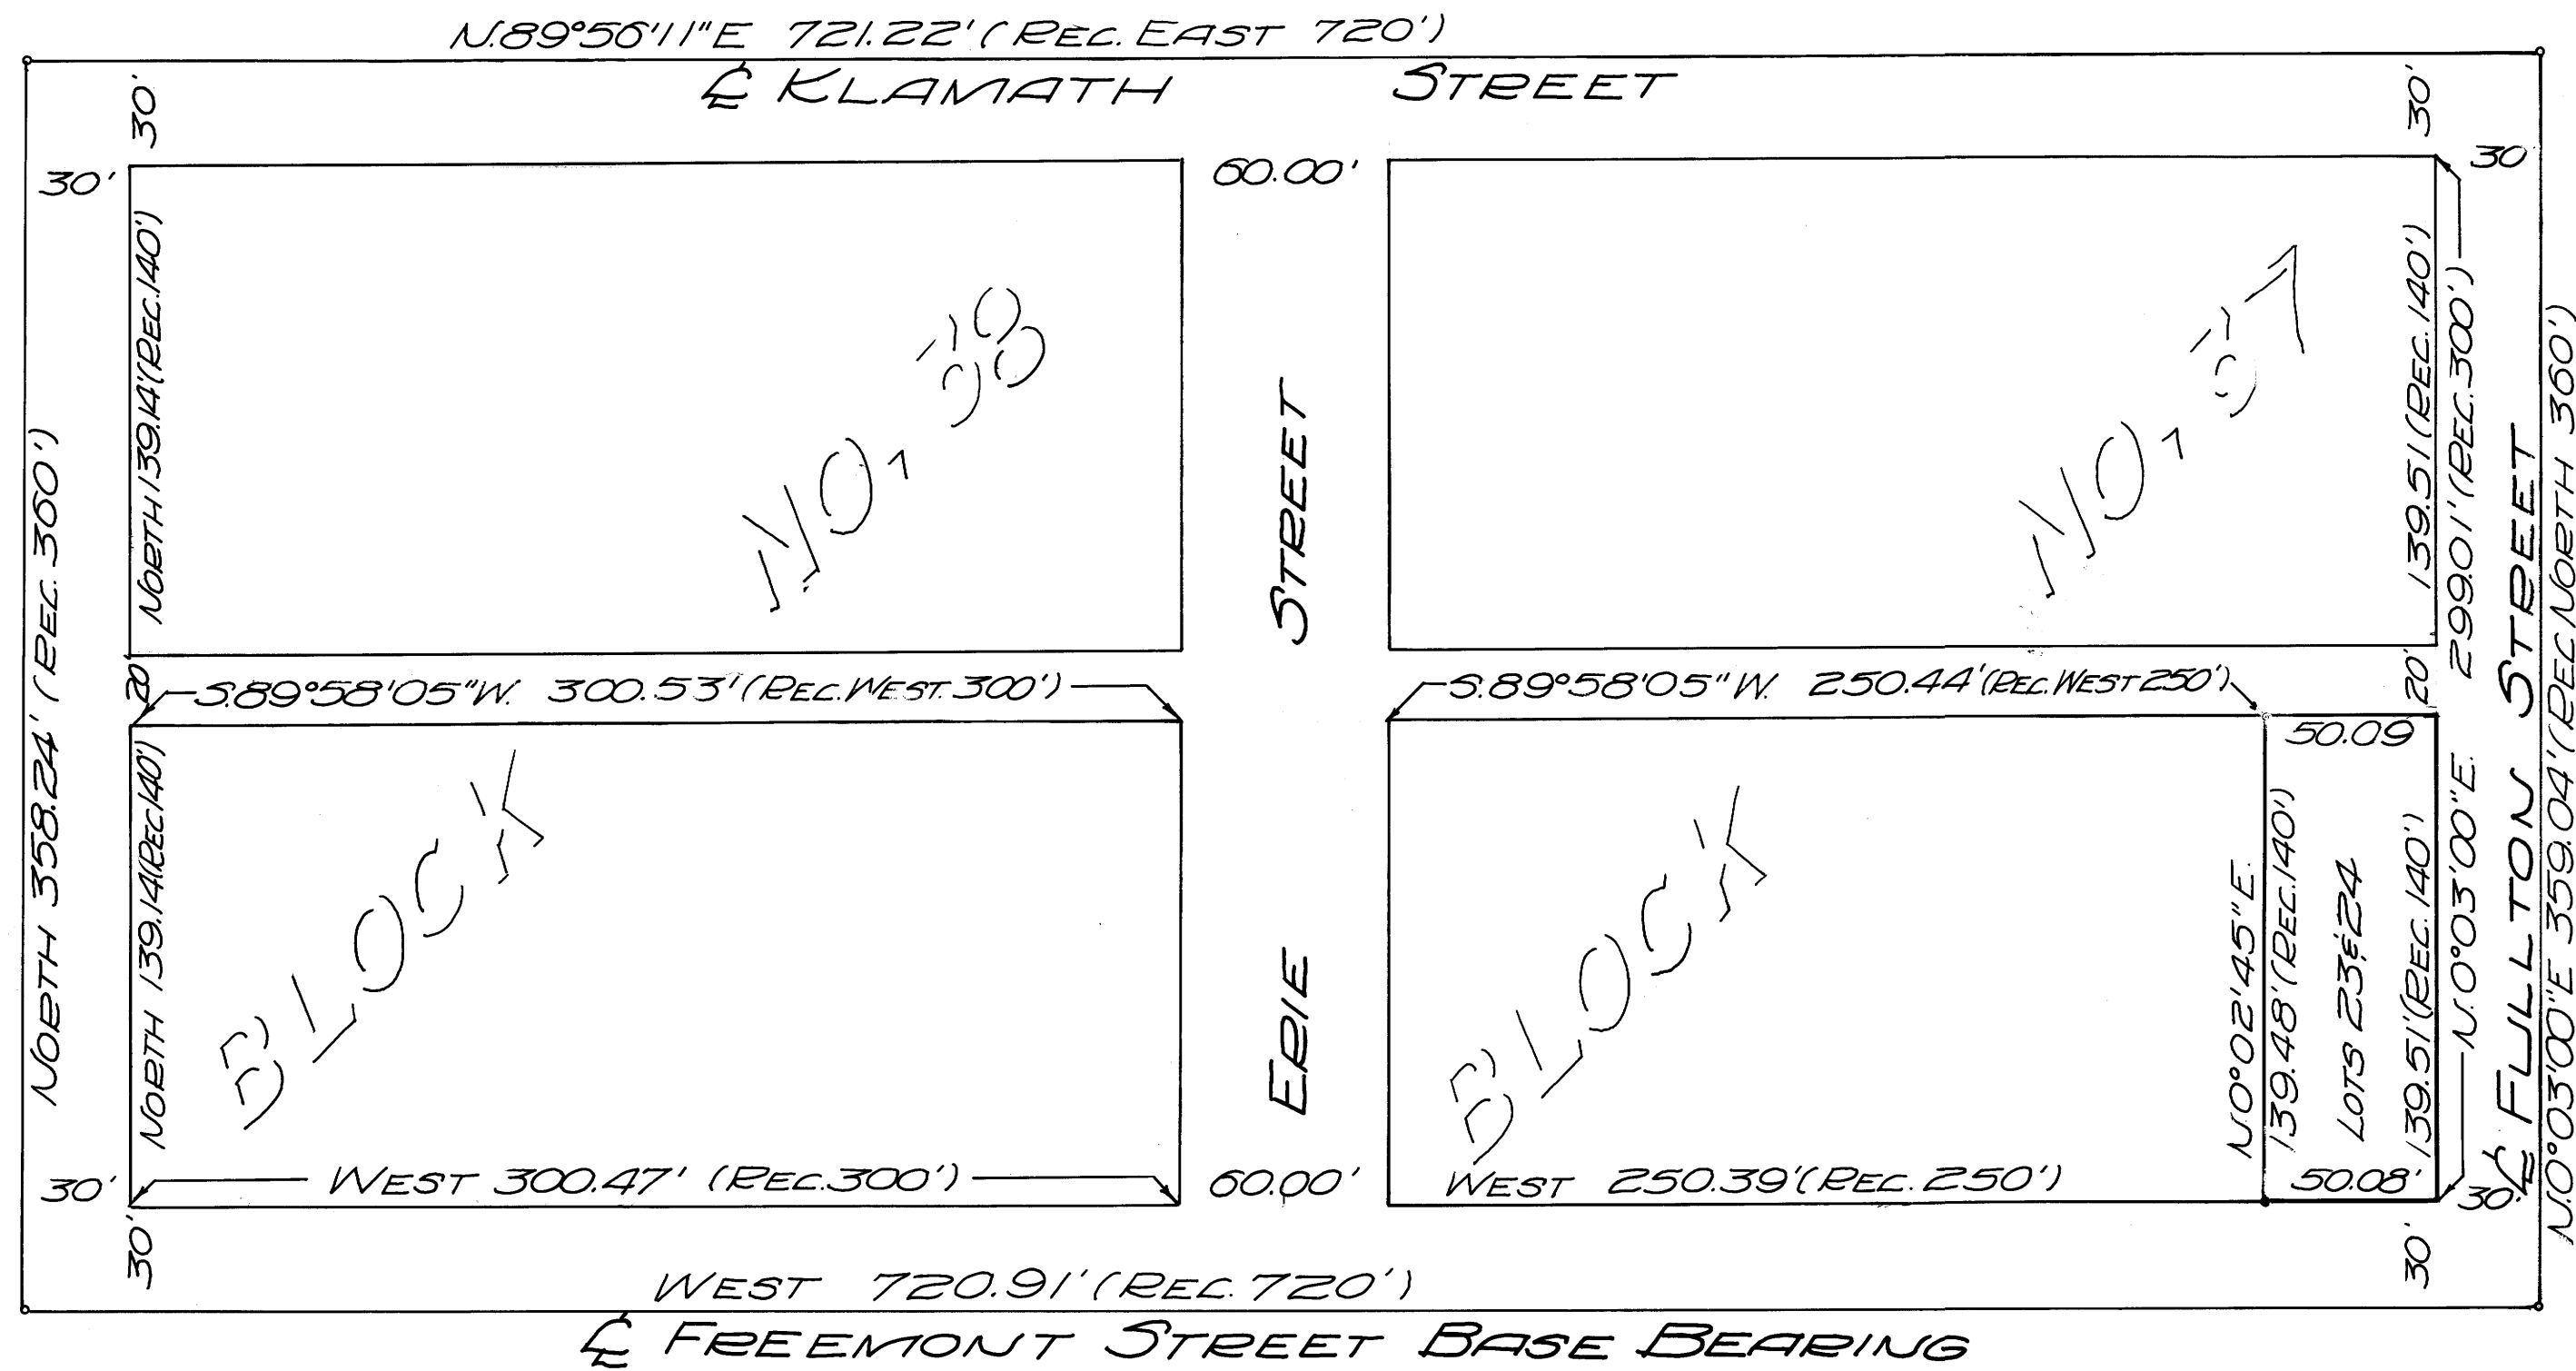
N.89°56'11"E 721.22' (REC. EAST 720')

℄ KLAMATH STREET

30'
30'
30'
30

60.00'

NORTH 139.14' (REC. 140')

NO. 38

NO. 37

STREET

139.51' (REC. 140')

299.01' (REC. 300')

NORTH 358.24' (REC. 360')

20'
20'

S.89°58'05"W. 300.53' (REC. WEST. 300')

S.89°58'05"W. 250.44' (REC. WEST 250')

50.09

NORTH 139.14' (REC. 140')

BLOCK

ERIE

BLOCK

N.0°02'45"E.

139.48' (REC. 140')

LOTS 23 & 24

139.51' (REC. 140')

N.0°03'00"E.

℄ FULTON STREET

N.0°03'00"E 359.04' (REC. NORTH 360')

30'
WEST 300.47' (REC. 300')
60.00'
WEST 250.39' (REC. 250')
50.08'
30'

30'
30'

WEST 720.91' (REC. 720')

℄ FREEMONT STREET BASE BEARING